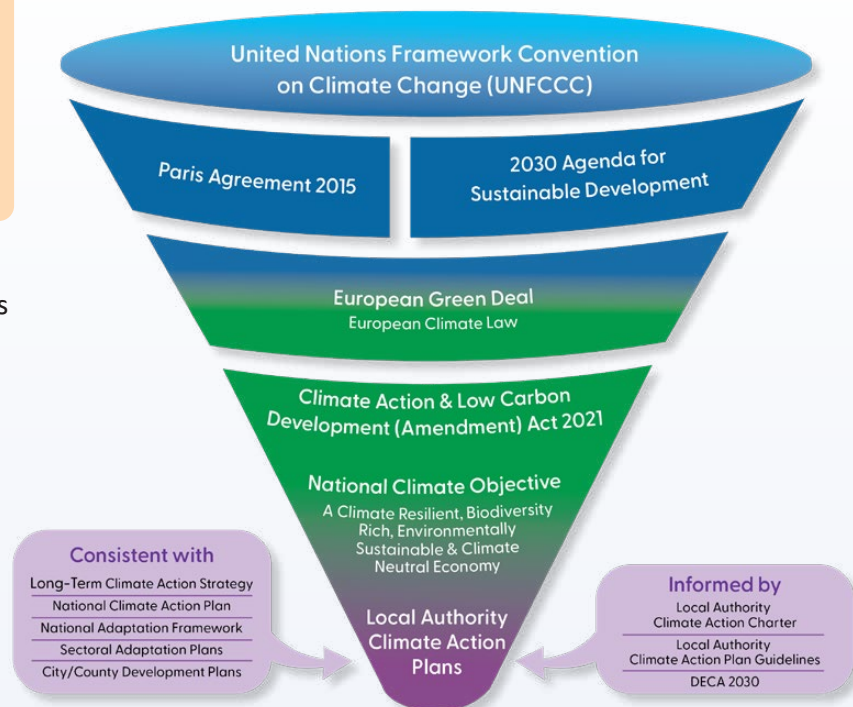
United Nations Framework Convention on Climate Change (UNFCCC)

Paris Agreement 2015

2030 Agenda for Sustainable Development

European Green Deal
European Climate Law

Climate Action & Low Carbon Development (Amendment) Act 2021

National Climate Objective
A Climate Resilient, Biodiversity Rich, Environmentally Sustainable & Climate Neutral Economy

Local Authority Climate Action Plans

Consistent with
Long-Term Climate Action Strategy
National Climate Action Plan
National Adaptation Framework
Sectoral Adaptation Plans
City/County Development Plans

Informed by
Local Authority Climate Action Charter
Local Authority Climate Action Plan Guidelines
DECA 2030

s